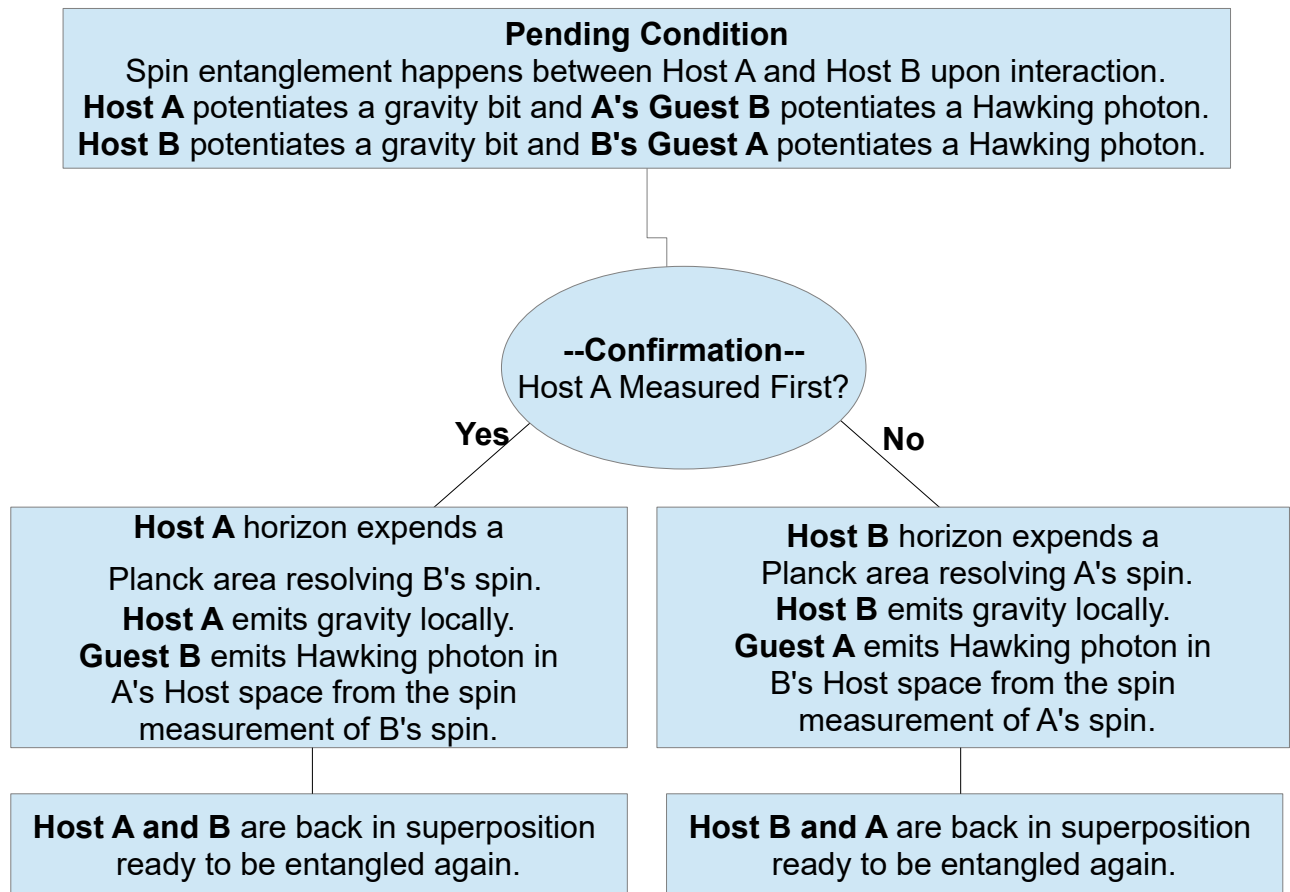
**Pending Condition**
Spin entanglement happens between Host A and Host B upon interaction.
**Host A** potentiates a gravity bit and **A's Guest B** potentiates a Hawking photon.
**Host B** potentiates a gravity bit and **B's Guest A** potentiates a Hawking photon.

**--Confirmation--**
Host A Measured First?

**Yes**

**No**

**Host A** horizon expends a Planck area resolving B's spin.
**Host A** emits gravity locally.
**Guest B** emits Hawking photon in A's Host space from the spin measurement of B's spin.

**Host B** horizon expends a Planck area resolving A's spin.
**Host B** emits gravity locally.
**Guest A** emits Hawking photon in B's Host space from the spin measurement of A's spin.

**Host A and B** are back in superposition ready to be entangled again.

**Host B and A** are back in superposition ready to be entangled again.